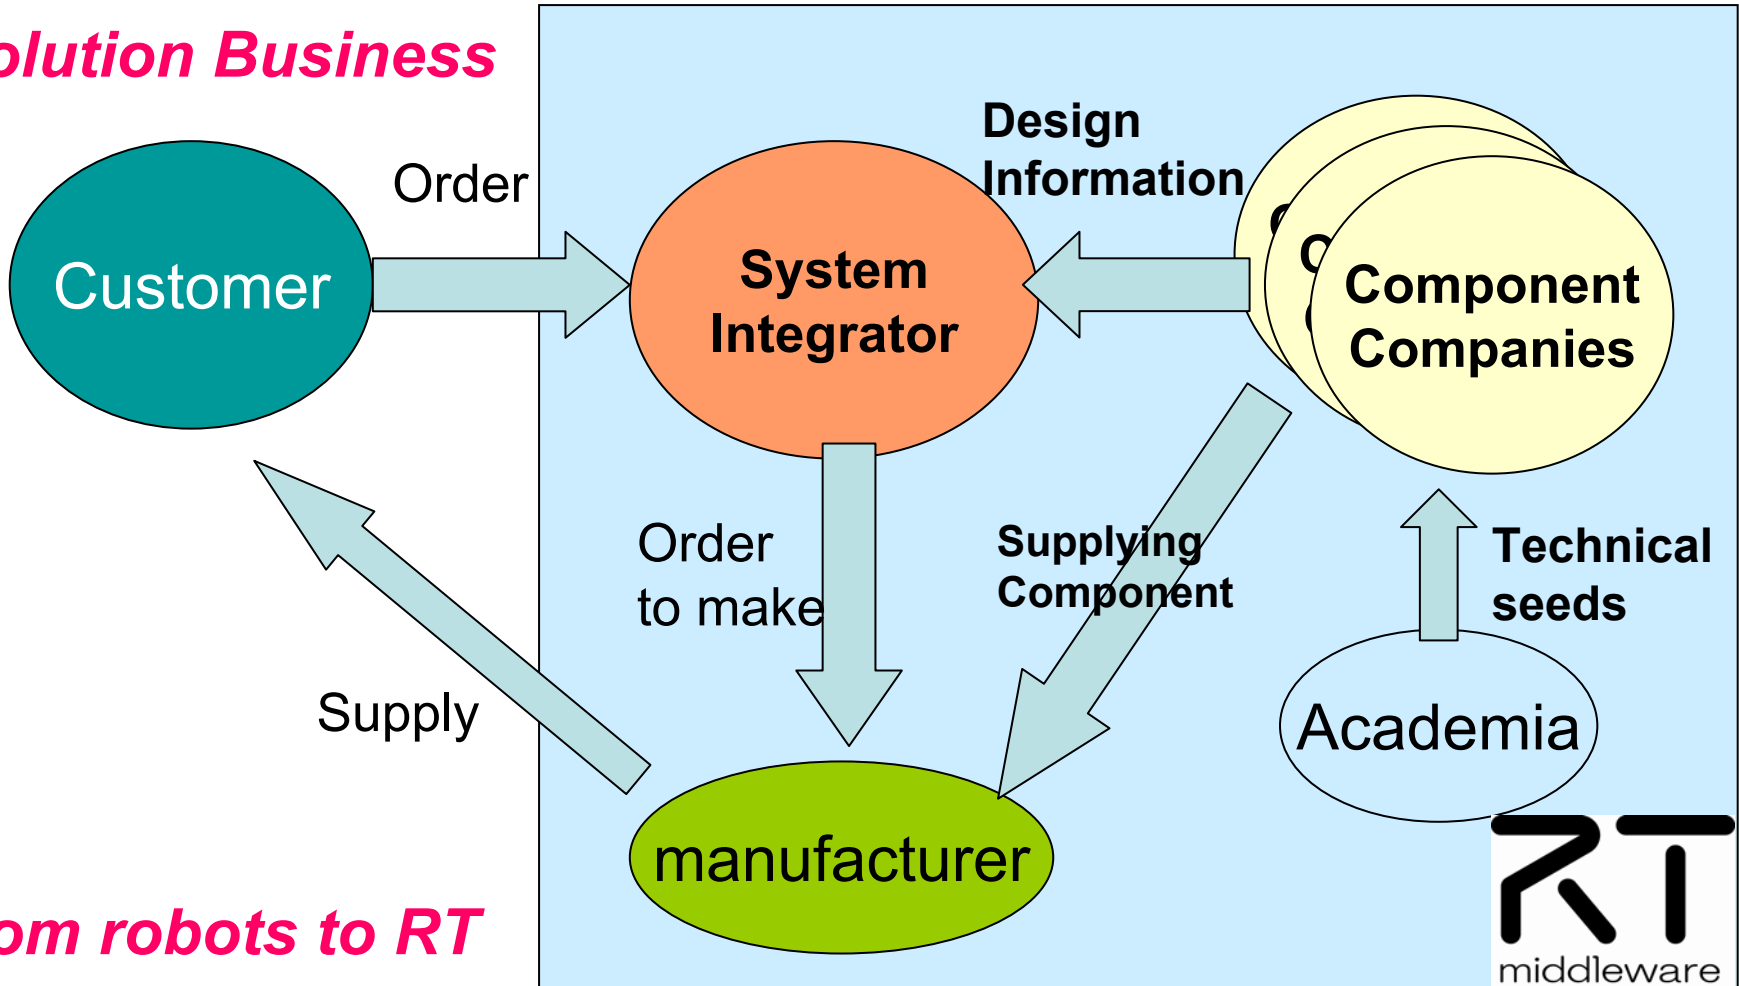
olution Business

Customer

Order

System Integrator

Design Information

Component Companies

Order to make

Supplying Component

Technical seeds

Supply

Academia

manufacturer

om robots to RT

RT middleware